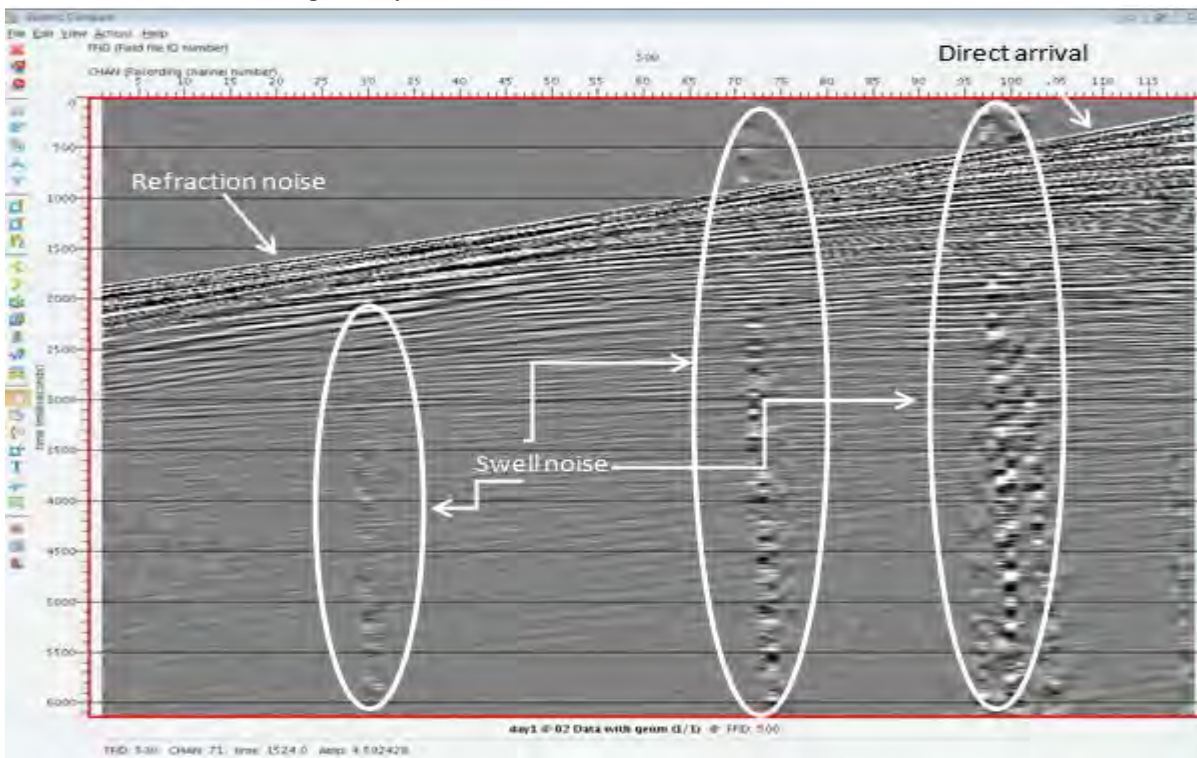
Seismic Compare
File Edit View Action Help
FFID (Field file ID number)
500
CHAN (Recording channel number)
5 10 15 20 25 30 35 40 45 50 55 60 65 70 75 80 85 90 95 100 105 110 115
Direct arrival
0
500
1000
1500
2000
2500
3000
3500
4000
4500
5000
5500
6000
Time (milliseconds)
Refraction noise
Swell noise
day1 @ 02 Data with geom (1/1) @ FFID: 500
FFID: 500 CHAN: 71 time: 1524.0 Amp: 4.592428